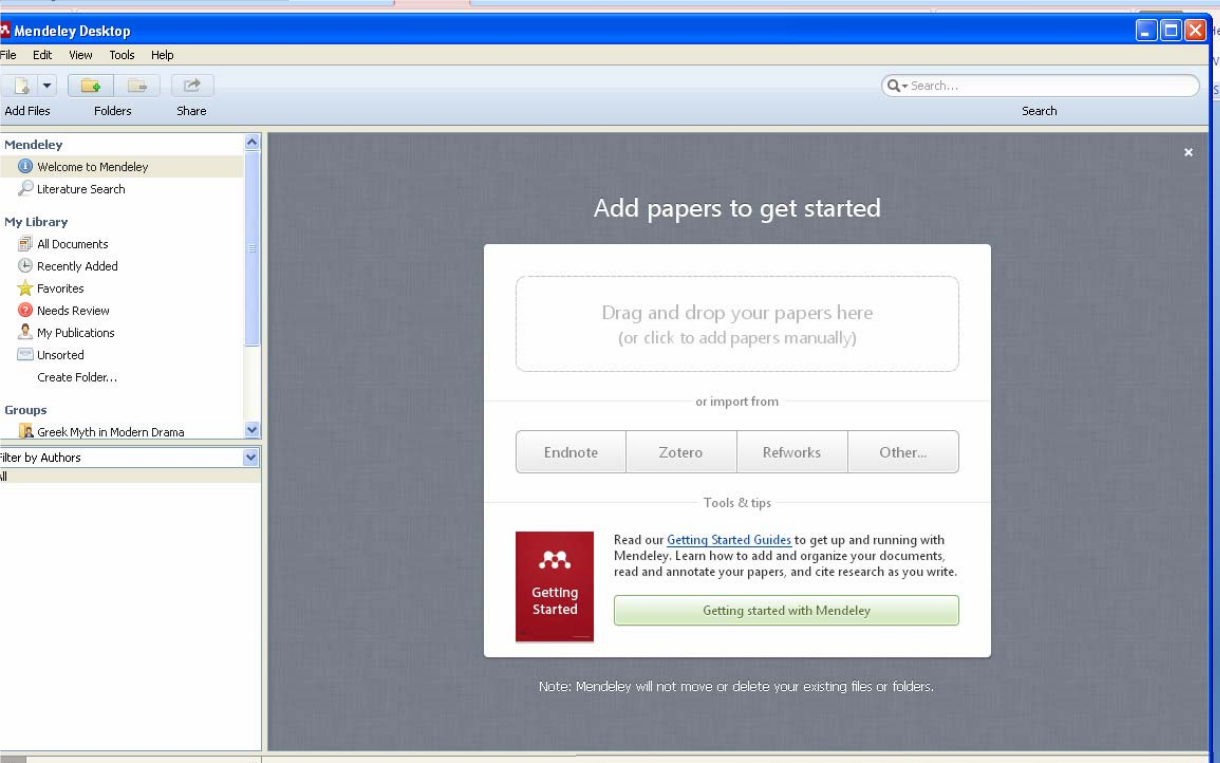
Mendeley Desktop

File Edit View Tools Help

Add Files Folders Share

Search...

Search

Mendeley
Welcome to Mendeley
Literature Search

My Library
All Documents
Recently Added
Favorites
Needs Review
My Publications
Unsorted
Create Folder...

Groups
Greek Myth in Modern Drama

Filter by Authors
All

Add papers to get started

Drag and drop your papers here
(or click to add papers manually)

or import from

Endnote | Zotero | Refworks | Other...

Tools & tips

Getting Started

Read our Getting Started Guides to get up and running with Mendeley. Learn how to add and organize your documents, read and annotate your papers, and cite research as you write.

Getting started with Mendeley

Note: Mendeley will not move or delete your existing files or folders.